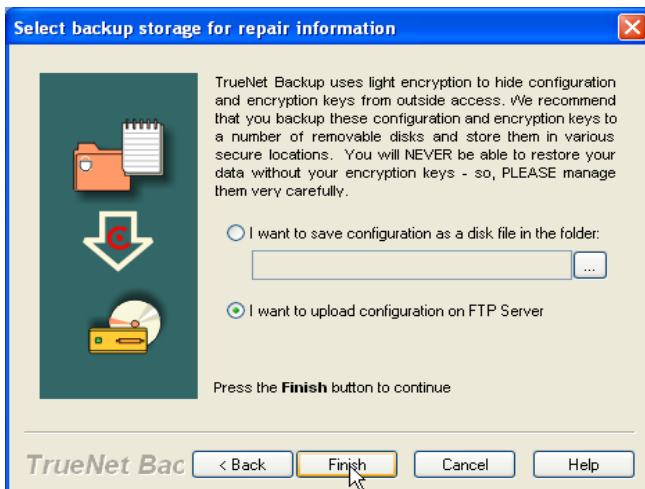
Select backup storage for repair information

TrueNet Backup uses light encryption to hide configuration and encryption keys from outside access. We recommend that you backup these configuration and encryption keys to a number of removable disks and store them in various secure locations. You will NEVER be able to restore your data without your encryption keys - so, PLEASE manage them very carefully.

I want to save configuration as a disk file in the folder:

...

I want to upload configuration on FTP Server

Press the **Finish** button to continue

TrueNet Bac

< Back

Finish

Cancel

Help